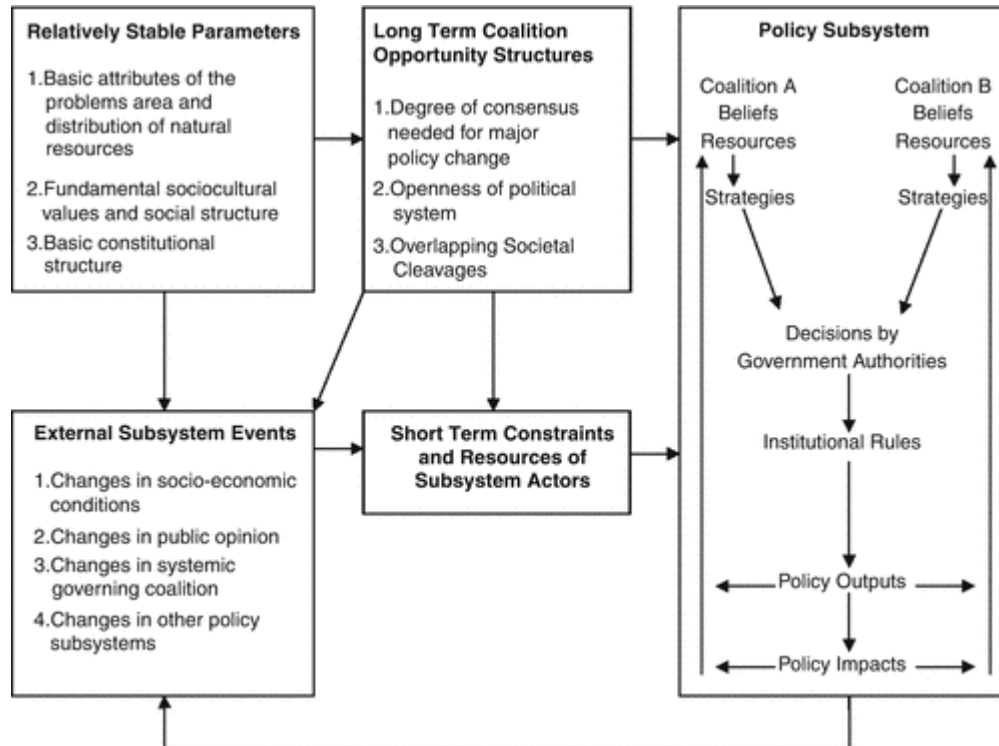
Relatively Stable Parameters

1. Basic attributes of the problems area and distribution of natural resources

2. Fundamental sociocultural values and social structure

3. Basic constitutional structure

Long Term Coalition Opportunity Structures

1. Degree of consensus needed for major policy change

2. Openness of political system

3. Overlapping Societal Cleavages

Policy Subsystem

Coalition A
Beliefs
Resources
Strategies

Coalition B
Beliefs
Resources
Strategies

Decisions by Government Authorities

Institutional Rules

Policy Outputs

Policy Impacts

External Subsystem Events

1. Changes in socio-economic conditions

2. Changes in public opinion

3. Changes in systemic governing coalition

4. Changes in other policy subsystems

Short Term Constraints and Resources of Subsystem Actors